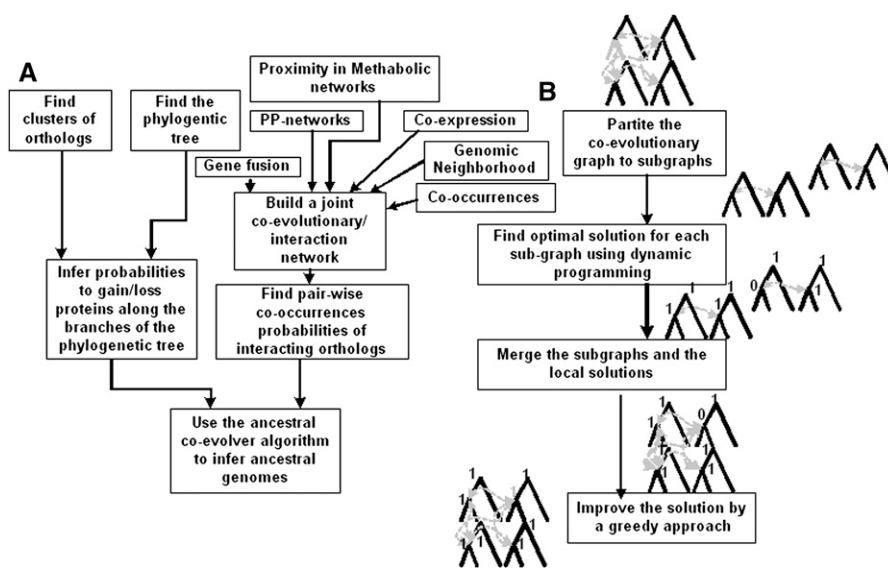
A

Find clusters of orthologs

Find the phylogentic tree

Proximity in Methabolic networks

PP-networks

Co-expression

Genomic Neighborhood

Gene fusion

Co-occurrences

Build a joint co-evolutionary/ interaction network

Infer probabilities to gain/loss proteins along the branches of the phylogenetic tree

Find pair-wise co-occurrences probabilities of interacting orthologs

Use the ancestral co-evolver algorithm to infer ancestral genomes

B

Partite the co-evolutionary graph to subgraphs

Find optimal solution for each sub-graph using dynamic programming

1 1 1 0 1 1

Merge the subgraphs and the local solutions

1 0 1 1 1 1

Improve the solution by a greedy approach

1 1 1 1 1